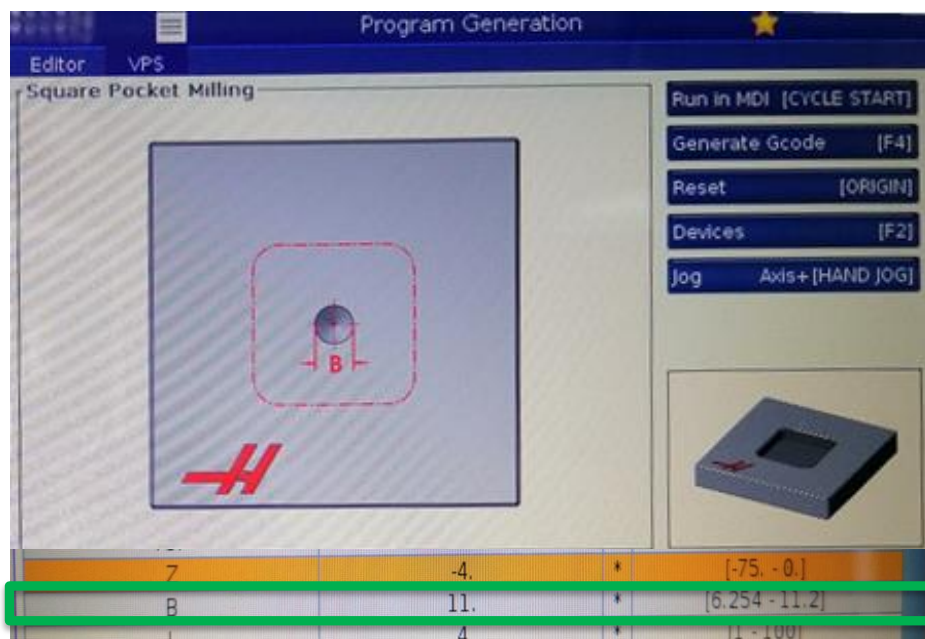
Program Generation

Editor VPS

Square Pocket Milling

B

Run in MDI [CYCLE START]

Generate Gcode [F4]

Reset [ORIGIN]

Devices [F2]

Jog Axis+[HAND JOG]

| Z | -4. | * | [-75. - 0.] |
|---|---|---|---|
| B | 11. | * | [6.254 - 11.2] |
| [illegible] | 4 | * | [1 - 100] |